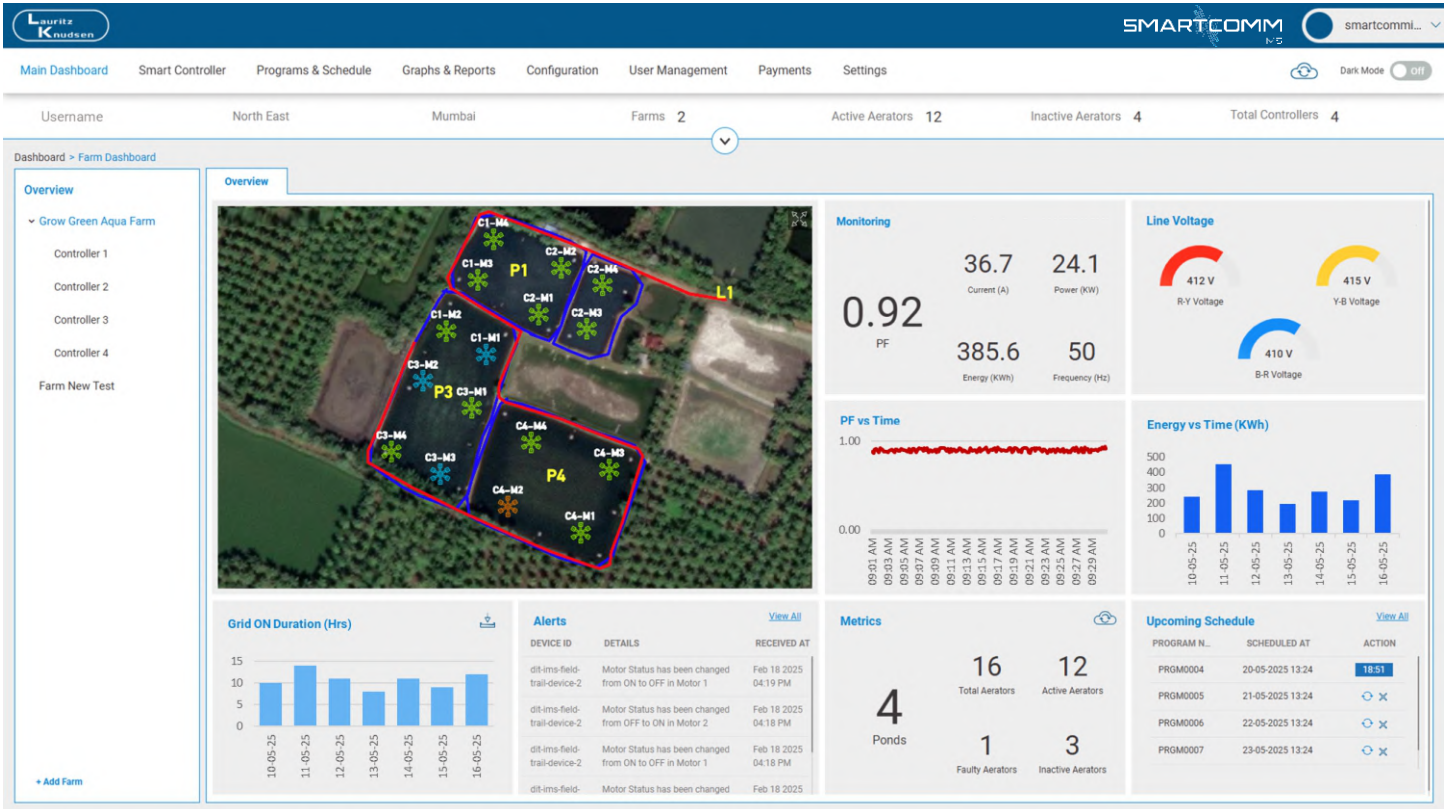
Lauritz Knudsen

SMARTCOMM

smartcommi...

Main Dashboard Smart Controller Programs & Schedule Graphs & Reports Configuration User Management Payments Settings

Dark Mode Off

Username North East Mumbai Farms 2 Active Aerators 12 Inactive Aerators 4 Total Controllers 4

Dashboard > Farm Dashboard

Overview

Grow Green Aqua Farm

Controller 1

Controller 2

Controller 3

Controller 4

Farm New Test

+ Add Farm

Overview

C1-M4 C1-M3 P1 C2-M2 C2-M4 C2-M1 L1 C2-M3 C1-M2 C1-M1 C3-M2 P3 C3-M1 C3-M4 C3-M3 C4-M4 C4-M3 P4 C4-M2 C4-M1

Monitoring

0.92
PF

36.7
Current (A)

24.1
Power (KW)

385.6
Energy (KWh)

50
Frequency (Hz)

Line Voltage

412 V
R-Y Voltage

415 V
Y-B Voltage

410 V
B-R Voltage

PF vs Time

1.00

0.00

09:01 AM 09:03 AM 09:05 AM 09:07 AM 09:09 AM 09:11 AM 09:13 AM 09:15 AM 09:17 AM 09:19 AM 09:21 AM 09:23 AM 09:25 AM 09:27 AM 09:29 AM

Energy vs Time (KWh)

500 400 300 200 100 0

10-05-25 11-05-25 12-05-25 13-05-25 14-05-25 15-05-25 16-05-25

Grid ON Duration (Hrs)

15 10 5 0

10-05-25 11-05-25 12-05-25 13-05-25 14-05-25 15-05-25 16-05-25

Alerts View All

| DEVICE ID | DETAILS | RECEIVED AT |
|---|---|---|
| dit-ims-field-trail-device-2 | Motor Status has been changed from ON to OFF in Motor 1 | Feb 18 2025 04:19 PM |
| dit-ims-field-trail-device-2 | Motor Status has been changed from OFF to ON in Motor 2 | Feb 18 2025 04:18 PM |
| dit-ims-field-trail-device-2 | Motor Status has been changed from ON to OFF in Motor 3 | Feb 18 2025 04:18 PM |
| dit-ims-field- | Motor Status has been changed | Feb 18 2025 |

Metrics

4
Ponds

16
Total Aerators

12
Active Aerators

1
Faulty Aerators

3
Inactive Aerators

Upcoming Schedule View All

| PROGRAM N... | SCHEDULED AT | ACTION |
|---|---|---|
| PRGM0004 | 20-05-2025 13:24 | 18:51 |
| PRGM0005 | 21-05-2025 13:24 | |
| PRGM0006 | 22-05-2025 13:24 | |
| PRGM0007 | 23-05-2025 13:24 | |